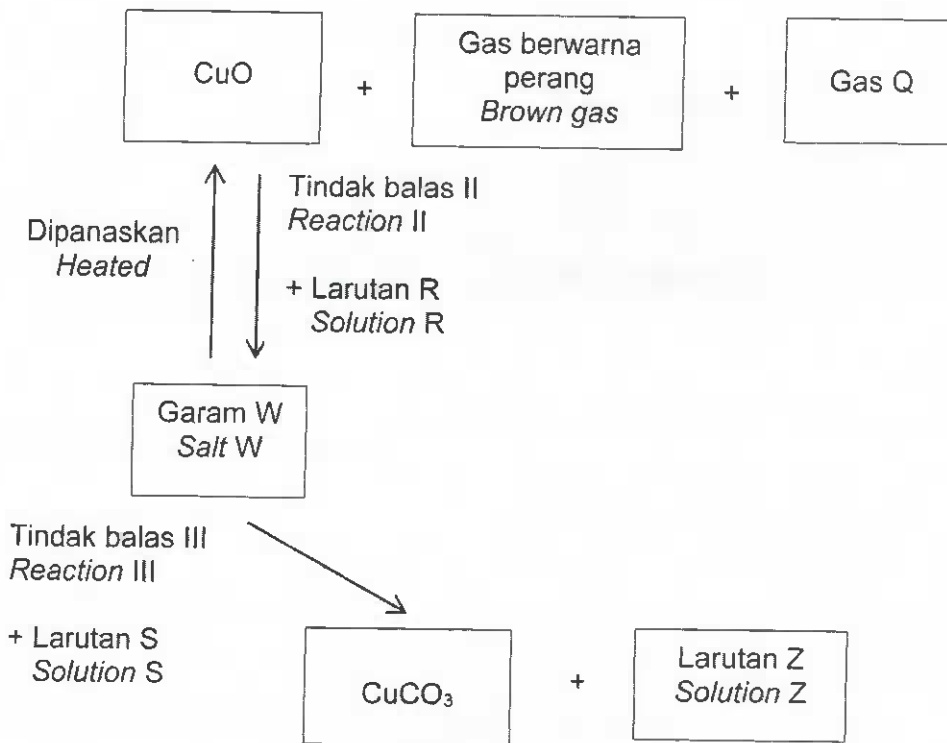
CuO + Gas berwarna perang
*Brown gas* + Gas Q

Dipanaskan
*Heated*

Tindak balas II
*Reaction* II

+ Larutan R
*Solution* R

Garam W
*Salt* W

Tindak balas III
*Reaction* III

+ Larutan S
*Solution* S

$CuCO_3$ + Larutan Z
*Solution* Z